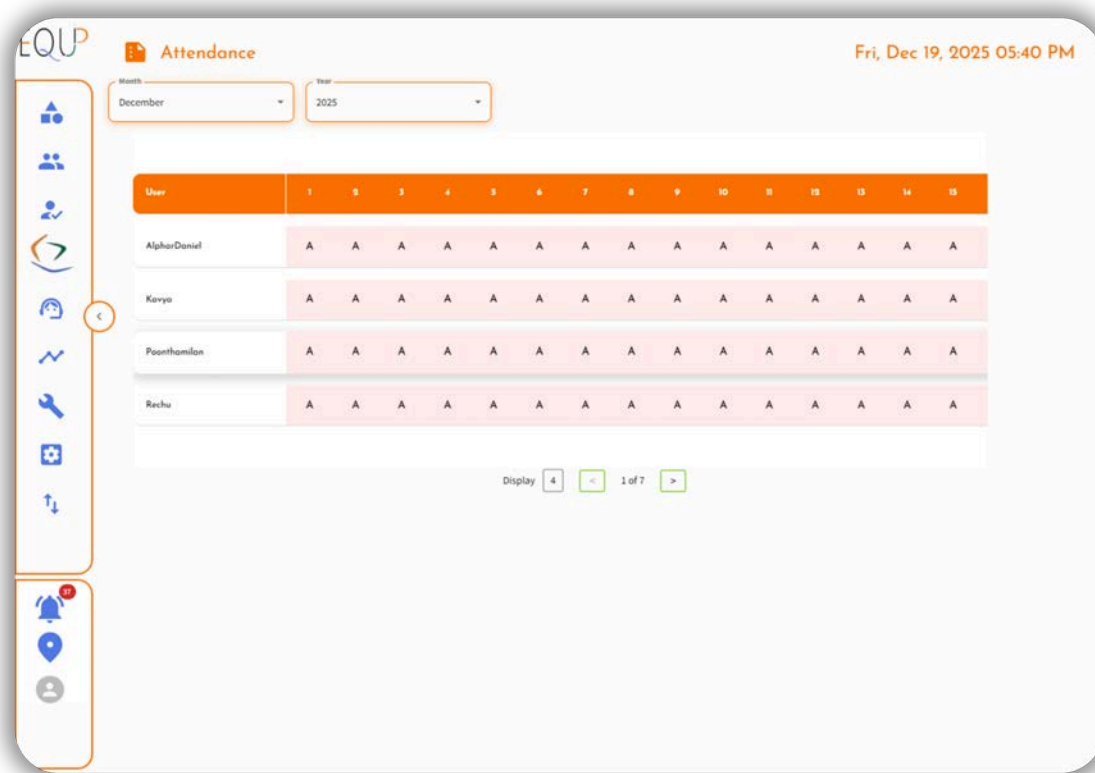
EQUP

Attendance

Fri, Dec 19, 2025 05:40 PM

Month
December

Year
2025

| User | 1 | 2 | 3 | 4 | 5 | 6 | 7 | 8 | 9 | 10 | 11 | 12 | 13 | 14 | 15 |
|---|---|---|---|---|---|---|---|---|---|---|---|---|---|---|---|
| AlpharDaniel | A | A | A | A | A | A | A | A | A | A | A | A | A | A | A |
| Kavya | A | A | A | A | A | A | A | A | A | A | A | A | A | A | A |
| Poonthamilan | A | A | A | A | A | A | A | A | A | A | A | A | A | A | A |
| Rechu | A | A | A | A | A | A | A | A | A | A | A | A | A | A | A |

Display 4 < 1 of 7 >

37